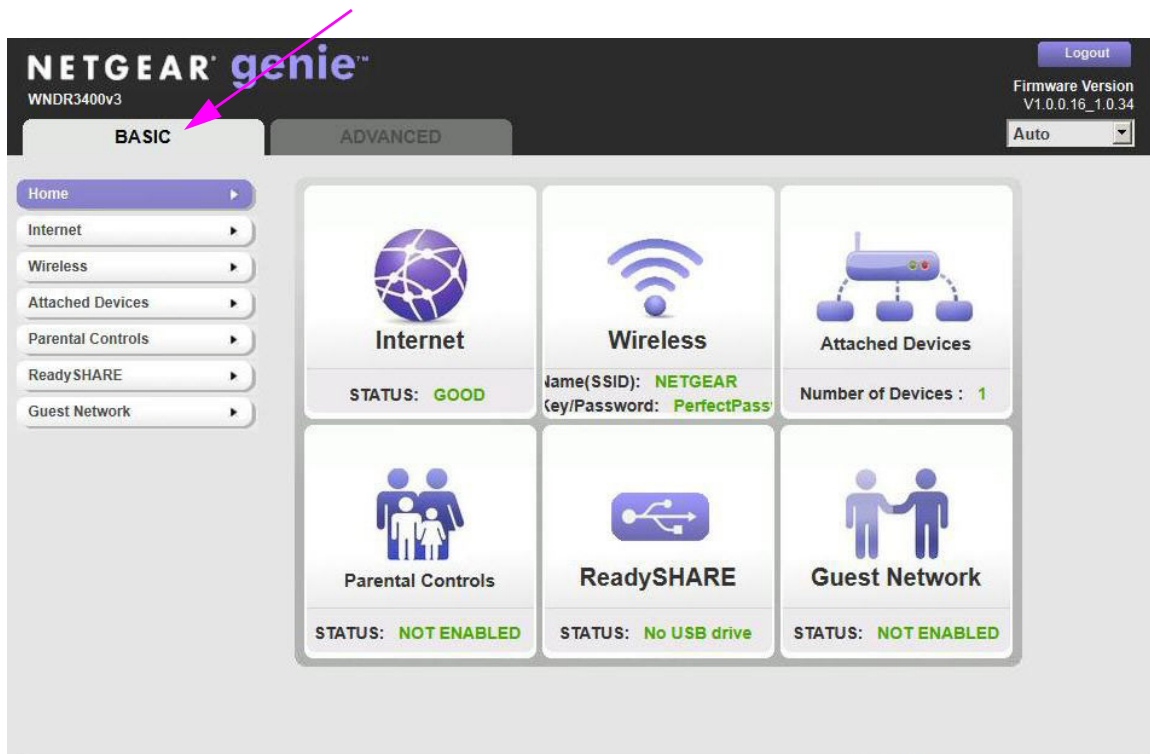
NETGEAR genie™
WNDR3400v3

Logout
Firmware Version
V1.0.0.16_1.0.34
Auto

BASIC
ADVANCED

Home
Internet
Wireless
Attached Devices
Parental Controls
ReadySHARE
Guest Network

Internet
STATUS: GOOD

Wireless
lame(SSID): NETGEAR
(ey/Password: PerfectPass

Attached Devices
Number of Devices : 1

Parental Controls
STATUS: NOT ENABLED

ReadySHARE
STATUS: No USB drive

Guest Network
STATUS: NOT ENABLED